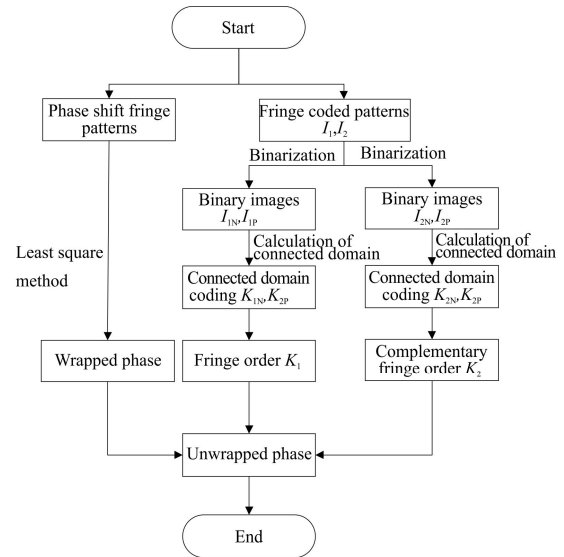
Start

Phase shift fringe patterns

Fringe coded patterns $I_1$,$I_2$

Binarization

Binarization

Least square method

Binary images $I_{1N}$,$I_{1P}$

Calculation of connected domain

Connected domain coding $K_{1N}$,$K_{2P}$

Binary images $I_{2N}$,$I_{2P}$

Calculation of connected domain

Connected domain coding $K_{2N}$,$K_{2P}$

Wrapped phase

Fringe order $K_1$

Complementary fringe order $K_2$

Unwrapped phase

End